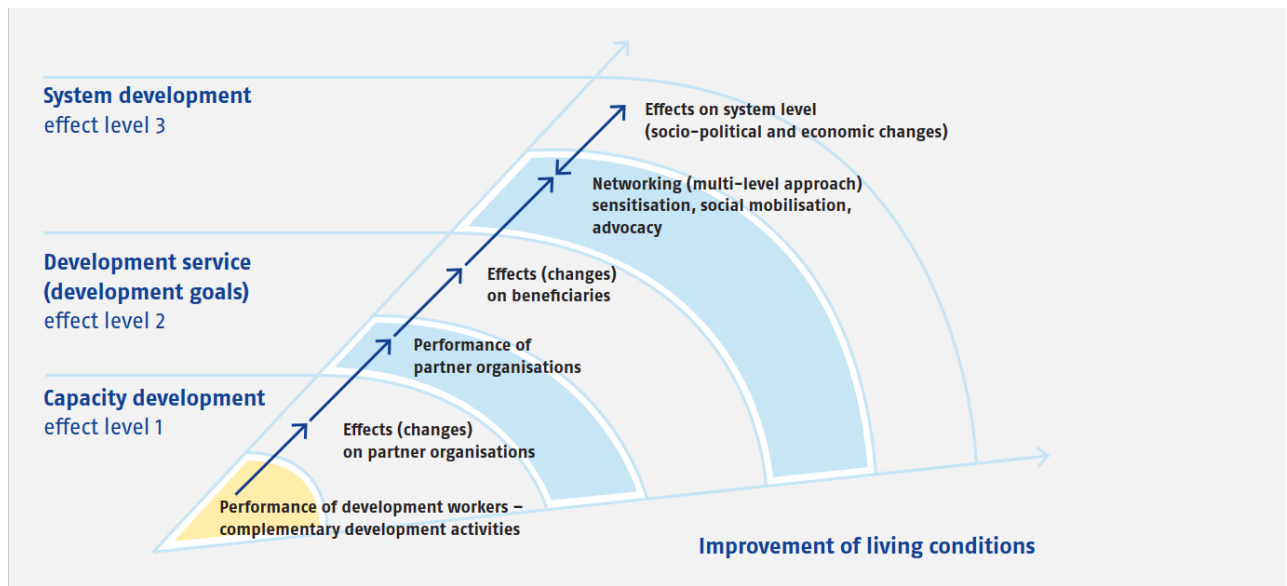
System development
effect level 3

Effects on system level
(socio-political and economic changes)

Networking (multi-level approach)
sensitisation, social mobilisation, advocacy

Development service
(development goals)
effect level 2

Effects (changes)
on beneficiaries

Performance of
partner organisations

Capacity development
effect level 1

Effects (changes)
on partner organisations

Performance of development workers –
complementary development activities

Improvement of living conditions